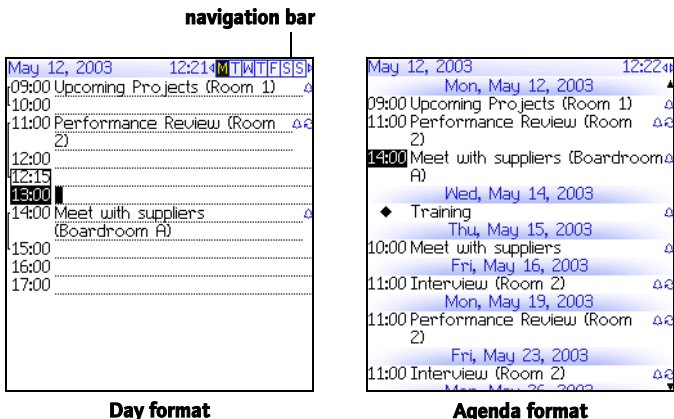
navigation bar

May 12, 2003 12:21 M T W T F S S
09:00 Upcoming Projects (Room 1)
10:00
11:00 Performance Review (Room 2)
12:00
12:15
13:00
14:00 Meet with suppliers (Boardroom A)
15:00
16:00
17:00

Day format

May 12, 2003 12:22
Mon, May 12, 2003
09:00 Upcoming Projects (Room 1)
11:00 Performance Review (Room 2)
14:00 Meet with suppliers (Boardroom A)
Wed, May 14, 2003
◆ Training
Thu, May 15, 2003
10:00 Meet with suppliers
Fri, May 16, 2003
11:00 Interview (Room 2)
Mon, May 19, 2003
11:00 Performance Review (Room 2)
Fri, May 23, 2003
11:00 Interview (Room 2)
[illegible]

Agenda format